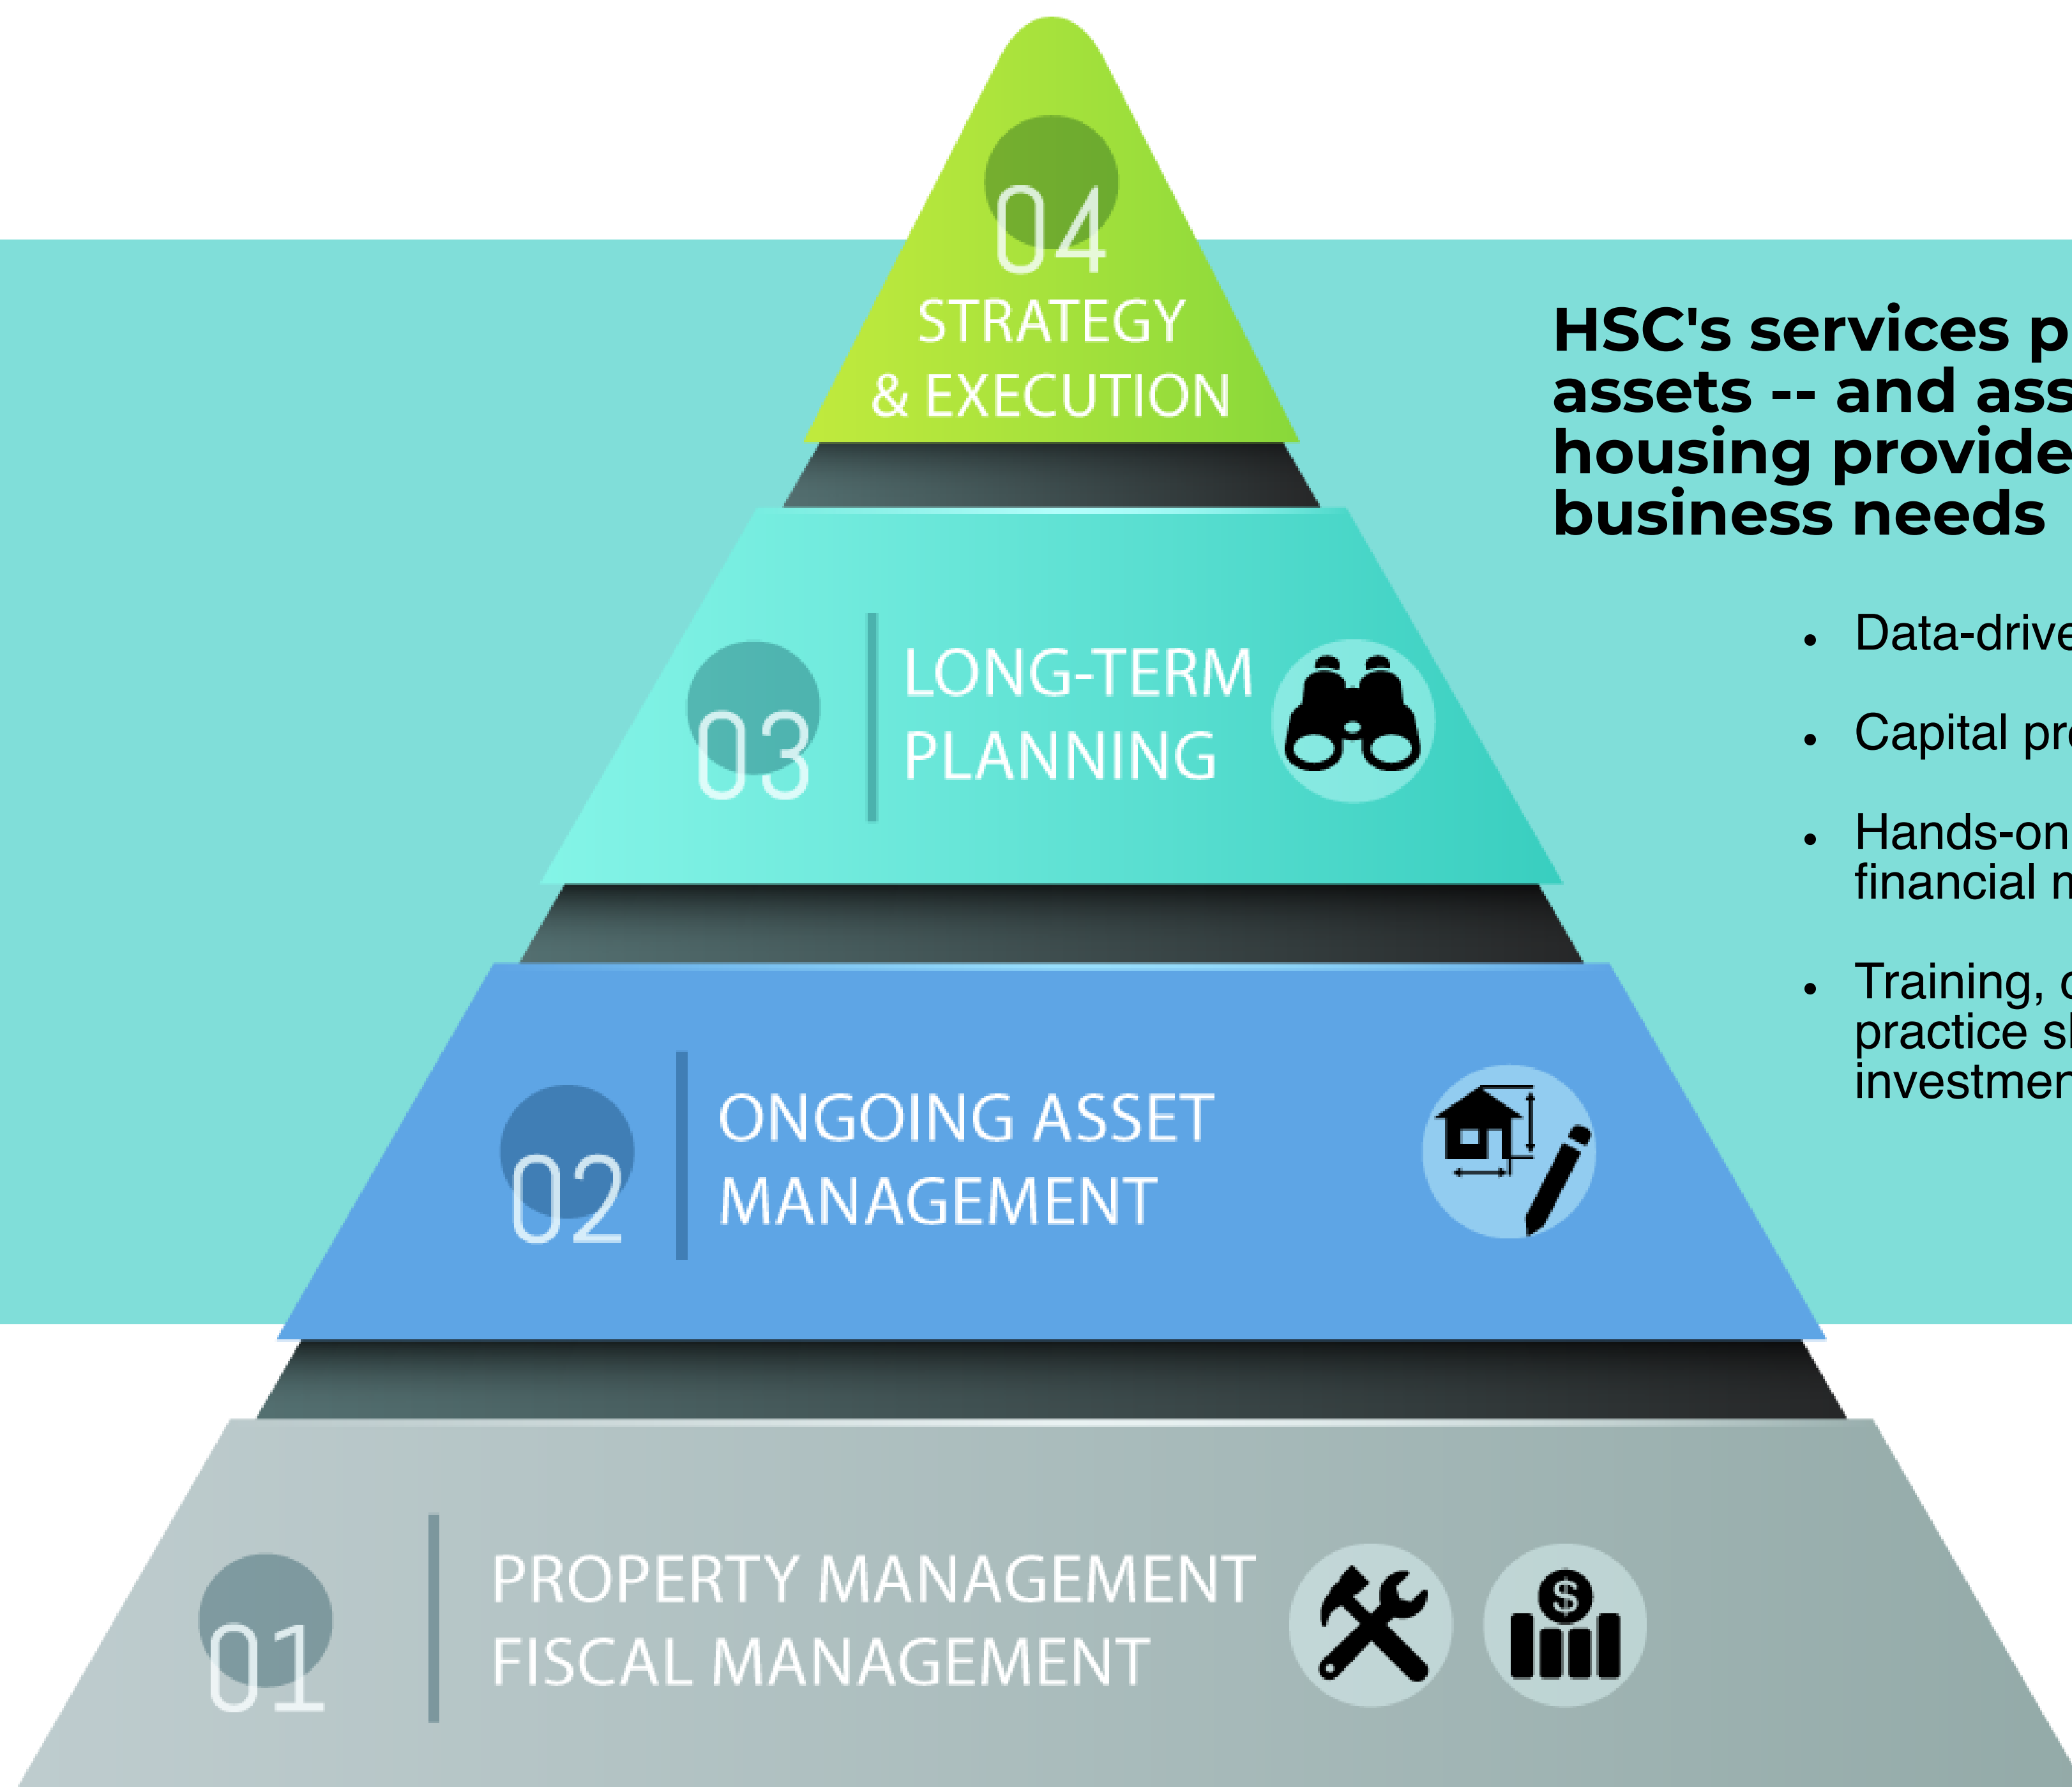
04
STRATEGY
& EXECUTION

03
LONG-TERM
PLANNING

02
ONGOING ASSET
MANAGEMENT

01
PROPERTY MANAGEMENT
FISCAL MANAGEMENT

$

HSC's services p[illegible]
assets -- and ass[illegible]
housing provide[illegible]
business needs

- Data-drive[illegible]
- Capital pr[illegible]
- Hands-on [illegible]
financial m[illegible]
- Training, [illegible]
practice sh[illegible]
investmen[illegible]